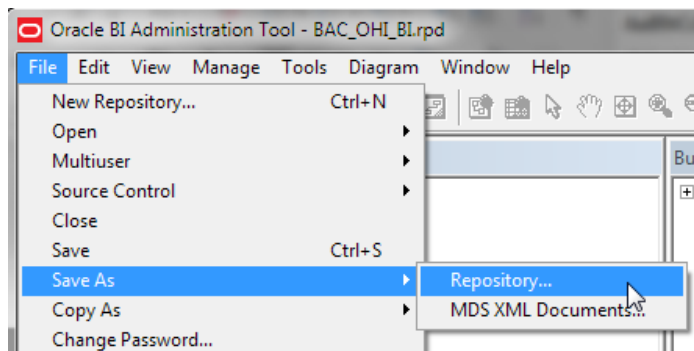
Oracle BI Administration Tool - BAC_OHI_BI.rpd

File Edit View Manage Tools Diagram Window Help

New Repository... Ctrl+N
Open
Multiuser
Source Control
Close
Save Ctrl+S
Save As
Copy As
Change Password...

Repository...
MDS XML Documents...

Bu